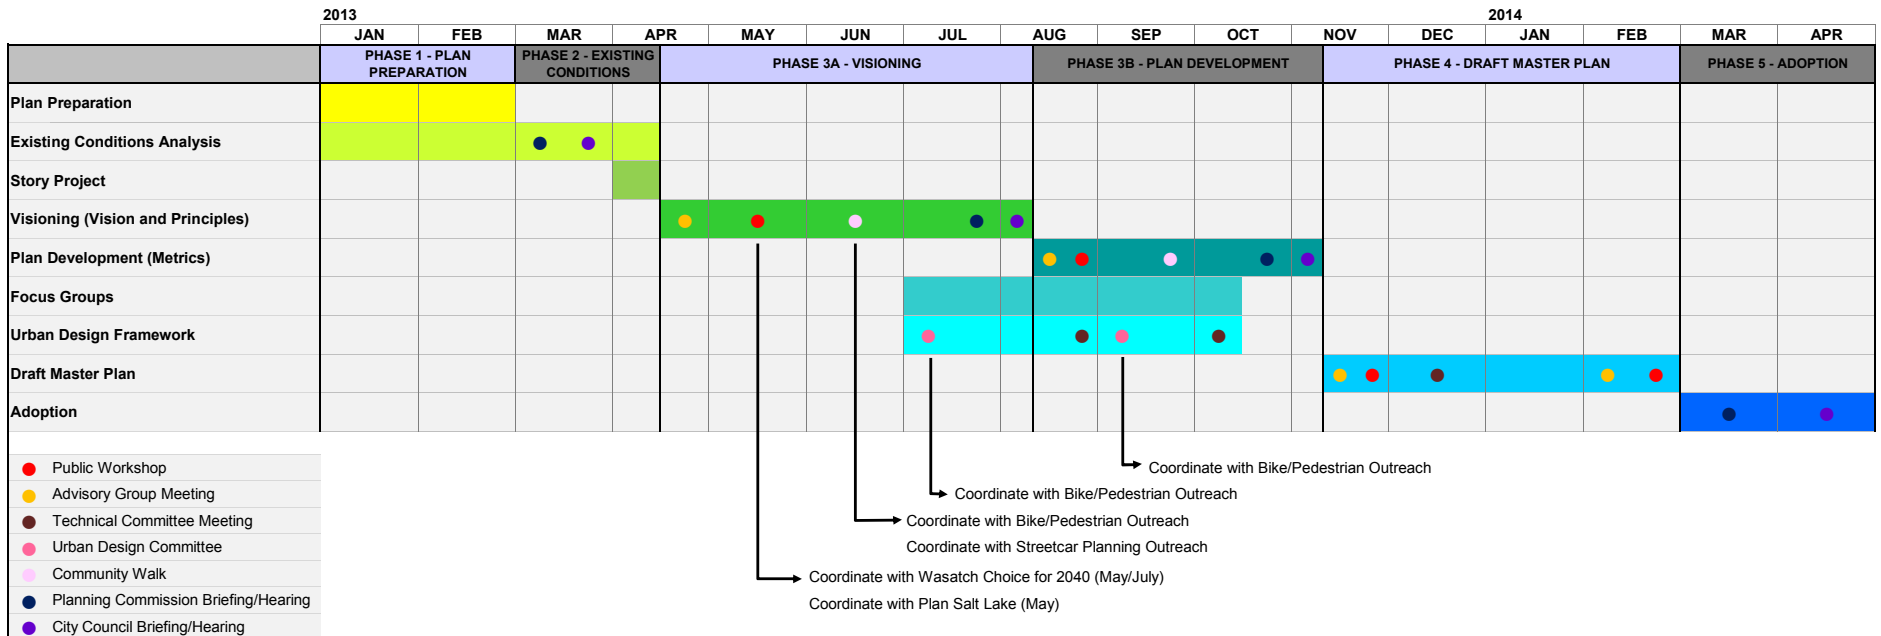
| | 2013 JAN | FEB | MAR | APR | MAY | JUN | JUL | AUG | SEP | OCT | NOV | DEC | 2014 JAN | FEB | MAR | APR |
|---|---|---|---|---|---|---|---|---|---|---|---|---|---|---|---|---|
| | PHASE 1 - PLAN PREPARATION | | PHASE 2 - EXISTING CONDITIONS | | PHASE 3A - VISIONING | | | PHASE 3B - PLAN DEVELOPMENT | | | PHASE 4 - DRAFT MASTER PLAN | | | | PHASE 5 - ADOPTION | |
| Plan Preparation | | | | | | | | | | | | | | | | |
| Existing Conditions Analysis | | | | | | | | | | | | | | | | |
| Story Project | | | | | | | | | | | | | | | | |
| Visioning (Vision and Principles) | | | | | | | | | | | | | | | | |
| Plan Development (Metrics) | | | | | | | | | | | | | | | | |
| Focus Groups | | | | | | | | | | | | | | | | |
| Urban Design Framework | | | | | | | | | | | | | | | | |
| Draft Master Plan | | | | | | | | | | | | | | | | |
| Adoption | | | | | | | | | | | | | | | | |

Public Workshop
Advisory Group Meeting
Technical Committee Meeting
Urban Design Committee
Community Walk
Planning Commission Briefing/Hearing
City Council Briefing/Hearing

Coordinate with Bike/Pedestrian Outreach

Coordinate with Bike/Pedestrian Outreach

Coordinate with Bike/Pedestrian Outreach
Coordinate with Streetcar Planning Outreach

Coordinate with Wasatch Choice for 2040 (May/July)
Coordinate with Plan Salt Lake (May)